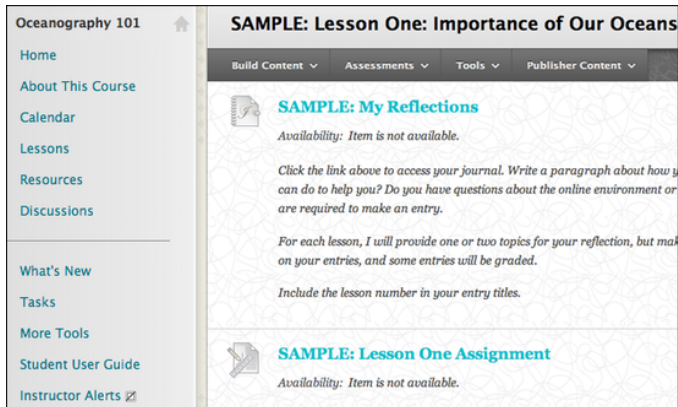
Oceanography 101

Home

About This Course

Calendar

Lessons

Resources

Discussions

What's New

Tasks

More Tools

Student User Guide

Instructor Alerts

SAMPLE: Lesson One: Importance of Our Oceans

Build Content ⌄ Assessments ⌄ Tools ⌄ Publisher Content ⌄

SAMPLE: My Reflections

Availability: Item is not available.

Click the link above to access your journal. Write a paragraph about how y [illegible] can do to help you? Do you have questions about the online environment or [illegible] are required to make an entry.

For each lesson, I will provide one or two topics for your reflection, but mak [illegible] on your entries, and some entries will be graded.

Include the lesson number in your entry titles.

SAMPLE: Lesson One Assignment

Availability: Item is not available.